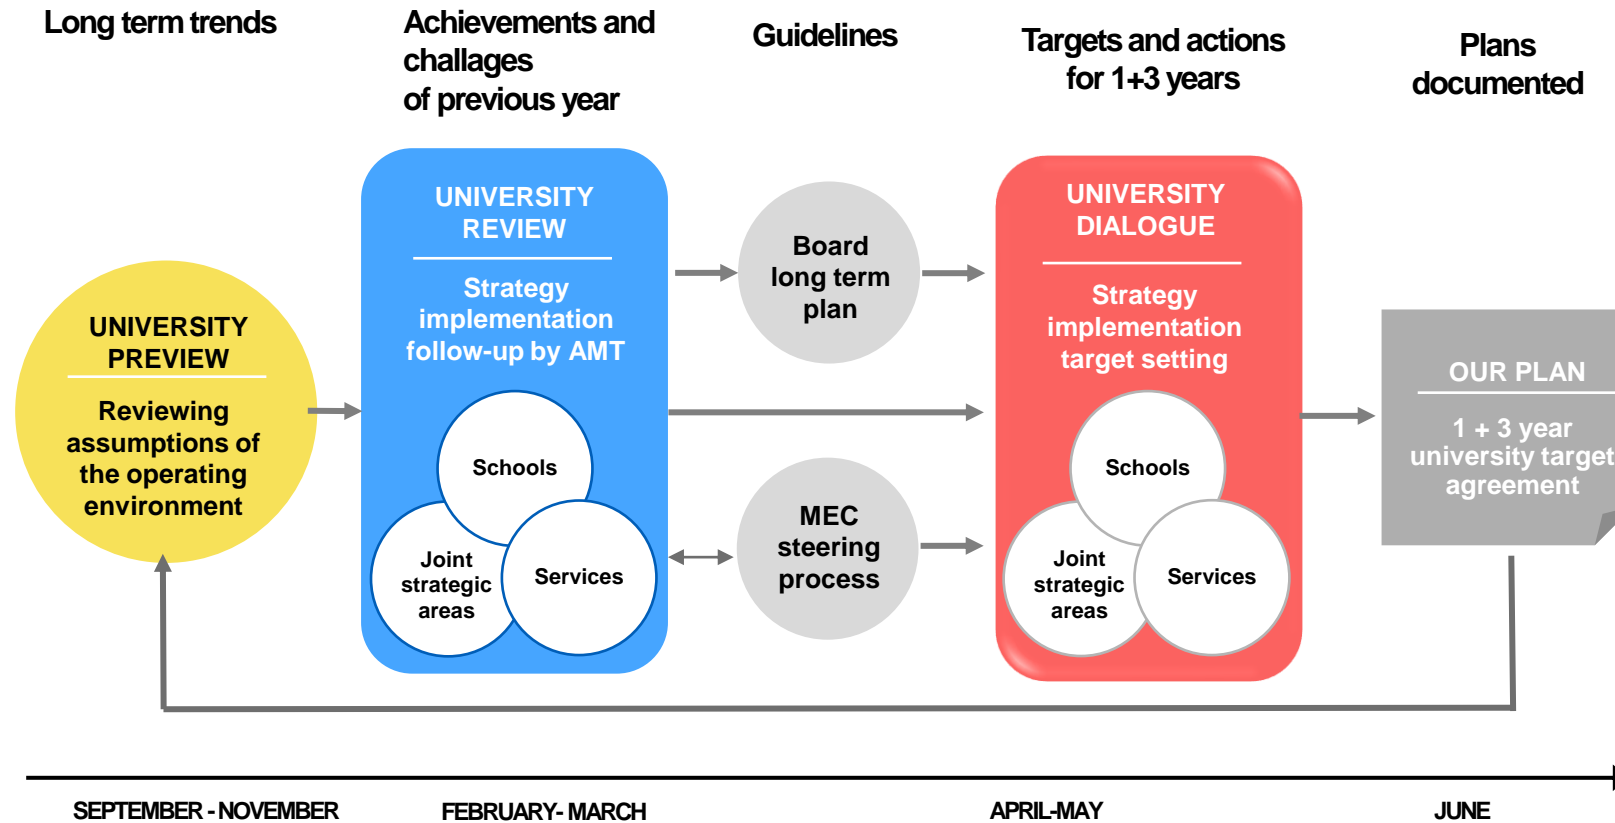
Long term trends

Achievements and challages of previous year

Guidelines

Targets and actions for 1+3 years

Plans documented

UNIVERSITY PREVIEW

Reviewing assumptions of the operating environment

UNIVERSITY REVIEW

Strategy implementation follow-up by AMT

Schools

Joint strategic areas

Services

Board long term plan

MEC steering process

UNIVERSITY DIALOGUE

Strategy implementation target setting

Schools

Joint strategic areas

Services

OUR PLAN

1 + 3 year university target agreement

SEPTEMBER - NOVEMBER

FEBRUARY- MARCH

APRIL-MAY

JUNE